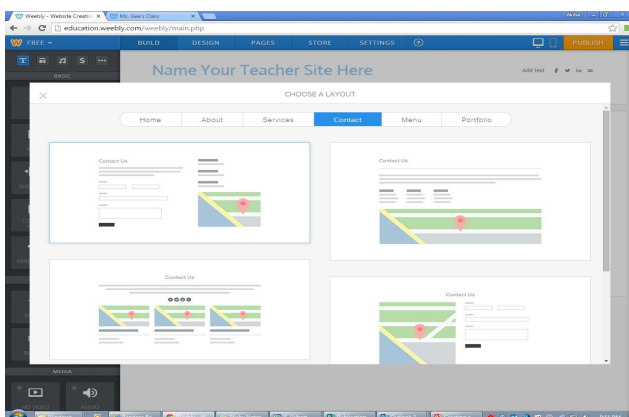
Weebly - Website Creatio ×
Ms. Gee's Class ×
Akiko
education.weebly.com/weebly/main.php
FREE
BUILD
DESIGN
PAGES
STORE
SETTINGS
PUBLISH
BASIC
Name Your Teacher Site Here
Add text
CHOOSE A LAYOUT
Home
About
Services
Contact
Menu
Portfolio
Contact Us
Contact Us
Contact Us
Contact Us
MEDIA